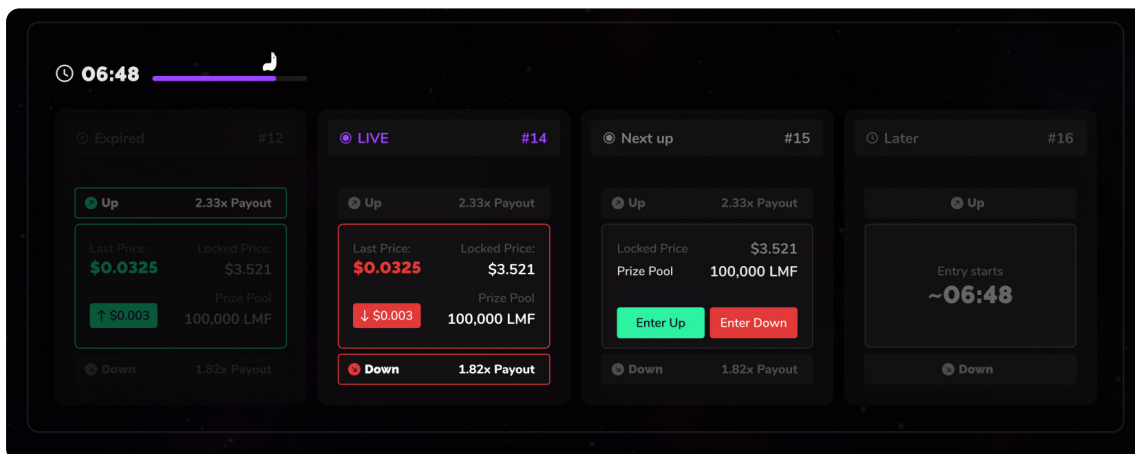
06:48

Expired #12

Up 2.33x Payout

Last Price: Locked Price:
$0.0325 $3.521
Prize Pool
↑ $0.003 100,000 LMF

Down 1.82x Payout

LIVE #14

Up 2.33x Payout

Last Price: Locked Price:
$0.0325 $3.521
Prize Pool
↓ $0.003 100,000 LMF

Down 1.82x Payout

Next up #15

Up 2.33x Payout

Locked Price $3.521
Prize Pool 100,000 LMF

Enter Up Enter Down

Down 1.82x Payout

Later #16

Up

Entry starts
~06:48

Down